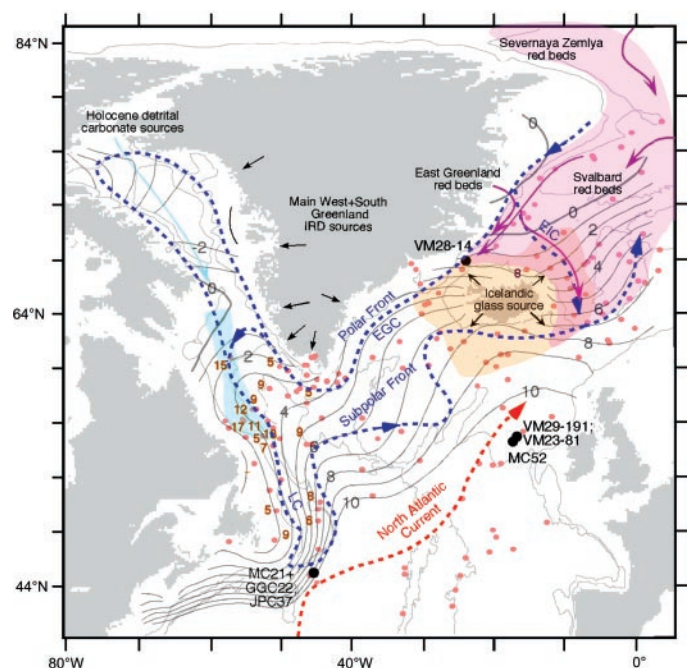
84°N

Severnaya Zemlya red beds

Holocene detrital carbonate sources

0

East Greenland red beds

Svalbard red beds

Main West+South Greenland IRD sources

0

2

EIC

2

VM28-14

4

8

Icelandic glass source

64°N

0

6

Polar Front

EGC

8

2

5

15

5

9

5

Subpolar Front

9

12

4

9

10

17

11

5

VM29-191; VM23-81

16

7

9

6

MC52

8

LC

8

10

5

6

9

North Atlantic Current

44°N

MC21+ GGC22 JPC37

80°W

40°W

0°